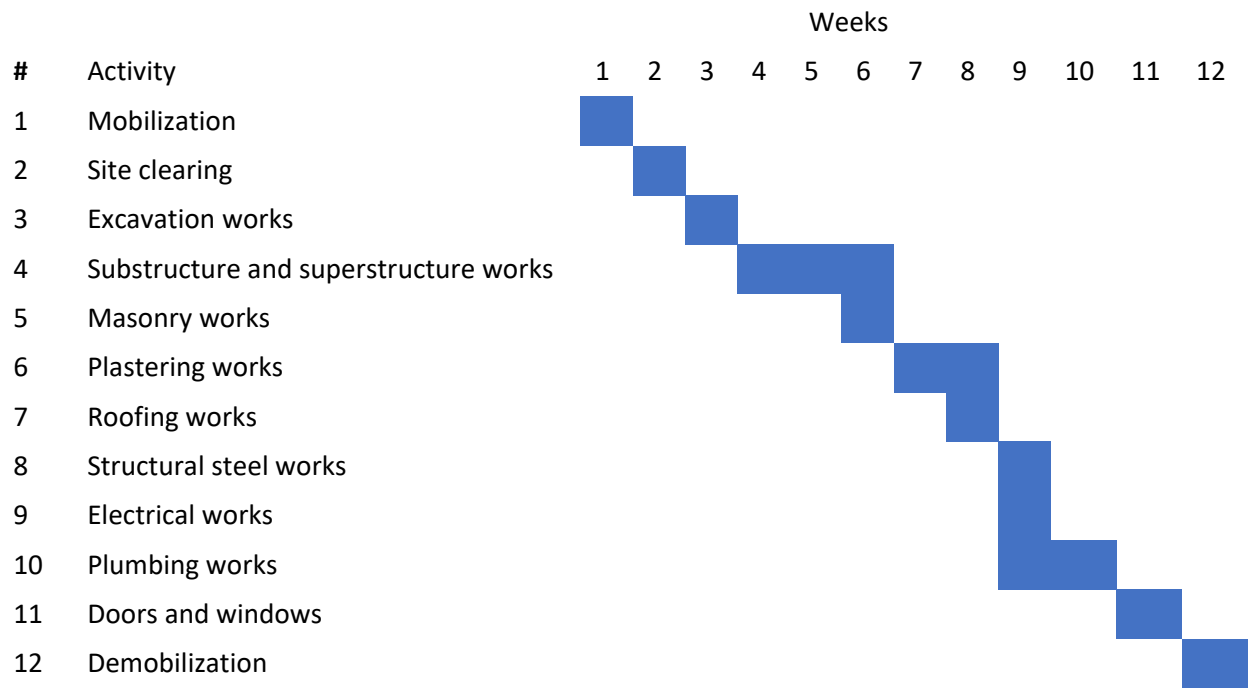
Weeks

| # | Activity | 1 | 2 | 3 | 4 | 5 | 6 | 7 | 8 | 9 | 10 | 11 | 12 |
|---|---|---|---|---|---|---|---|---|---|---|---|---|---|
| 1 | Mobilization | | | | | | | | | | | | |
| 2 | Site clearing | | | | | | | | | | | | |
| 3 | Excavation works | | | | | | | | | | | | |
| 4 | Substructure and superstructure works | | | | | | | | | | | | |
| 5 | Masonry works | | | | | | | | | | | | |
| 6 | Plastering works | | | | | | | | | | | | |
| 7 | Roofing works | | | | | | | | | | | | |
| 8 | Structural steel works | | | | | | | | | | | | |
| 9 | Electrical works | | | | | | | | | | | | |
| 10 | Plumbing works | | | | | | | | | | | | |
| 11 | Doors and windows | | | | | | | | | | | | |
| 12 | Demobilization | | | | | | | | | | | | |